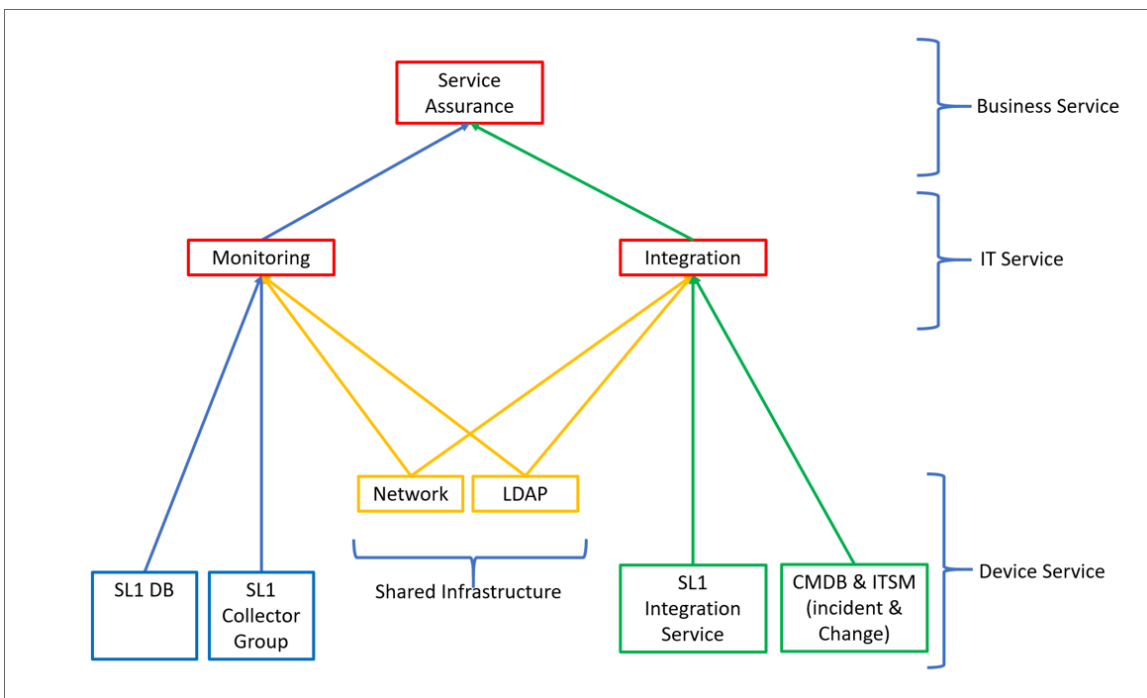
Service Assurance

Business Service

Monitoring

Integration

IT Service

Network

LDAP

Shared Infrastructure

SL1 DB

SL1 Collector Group

SL1 Integration Service

CMDB & ITSM (incident & Change)

Device Service